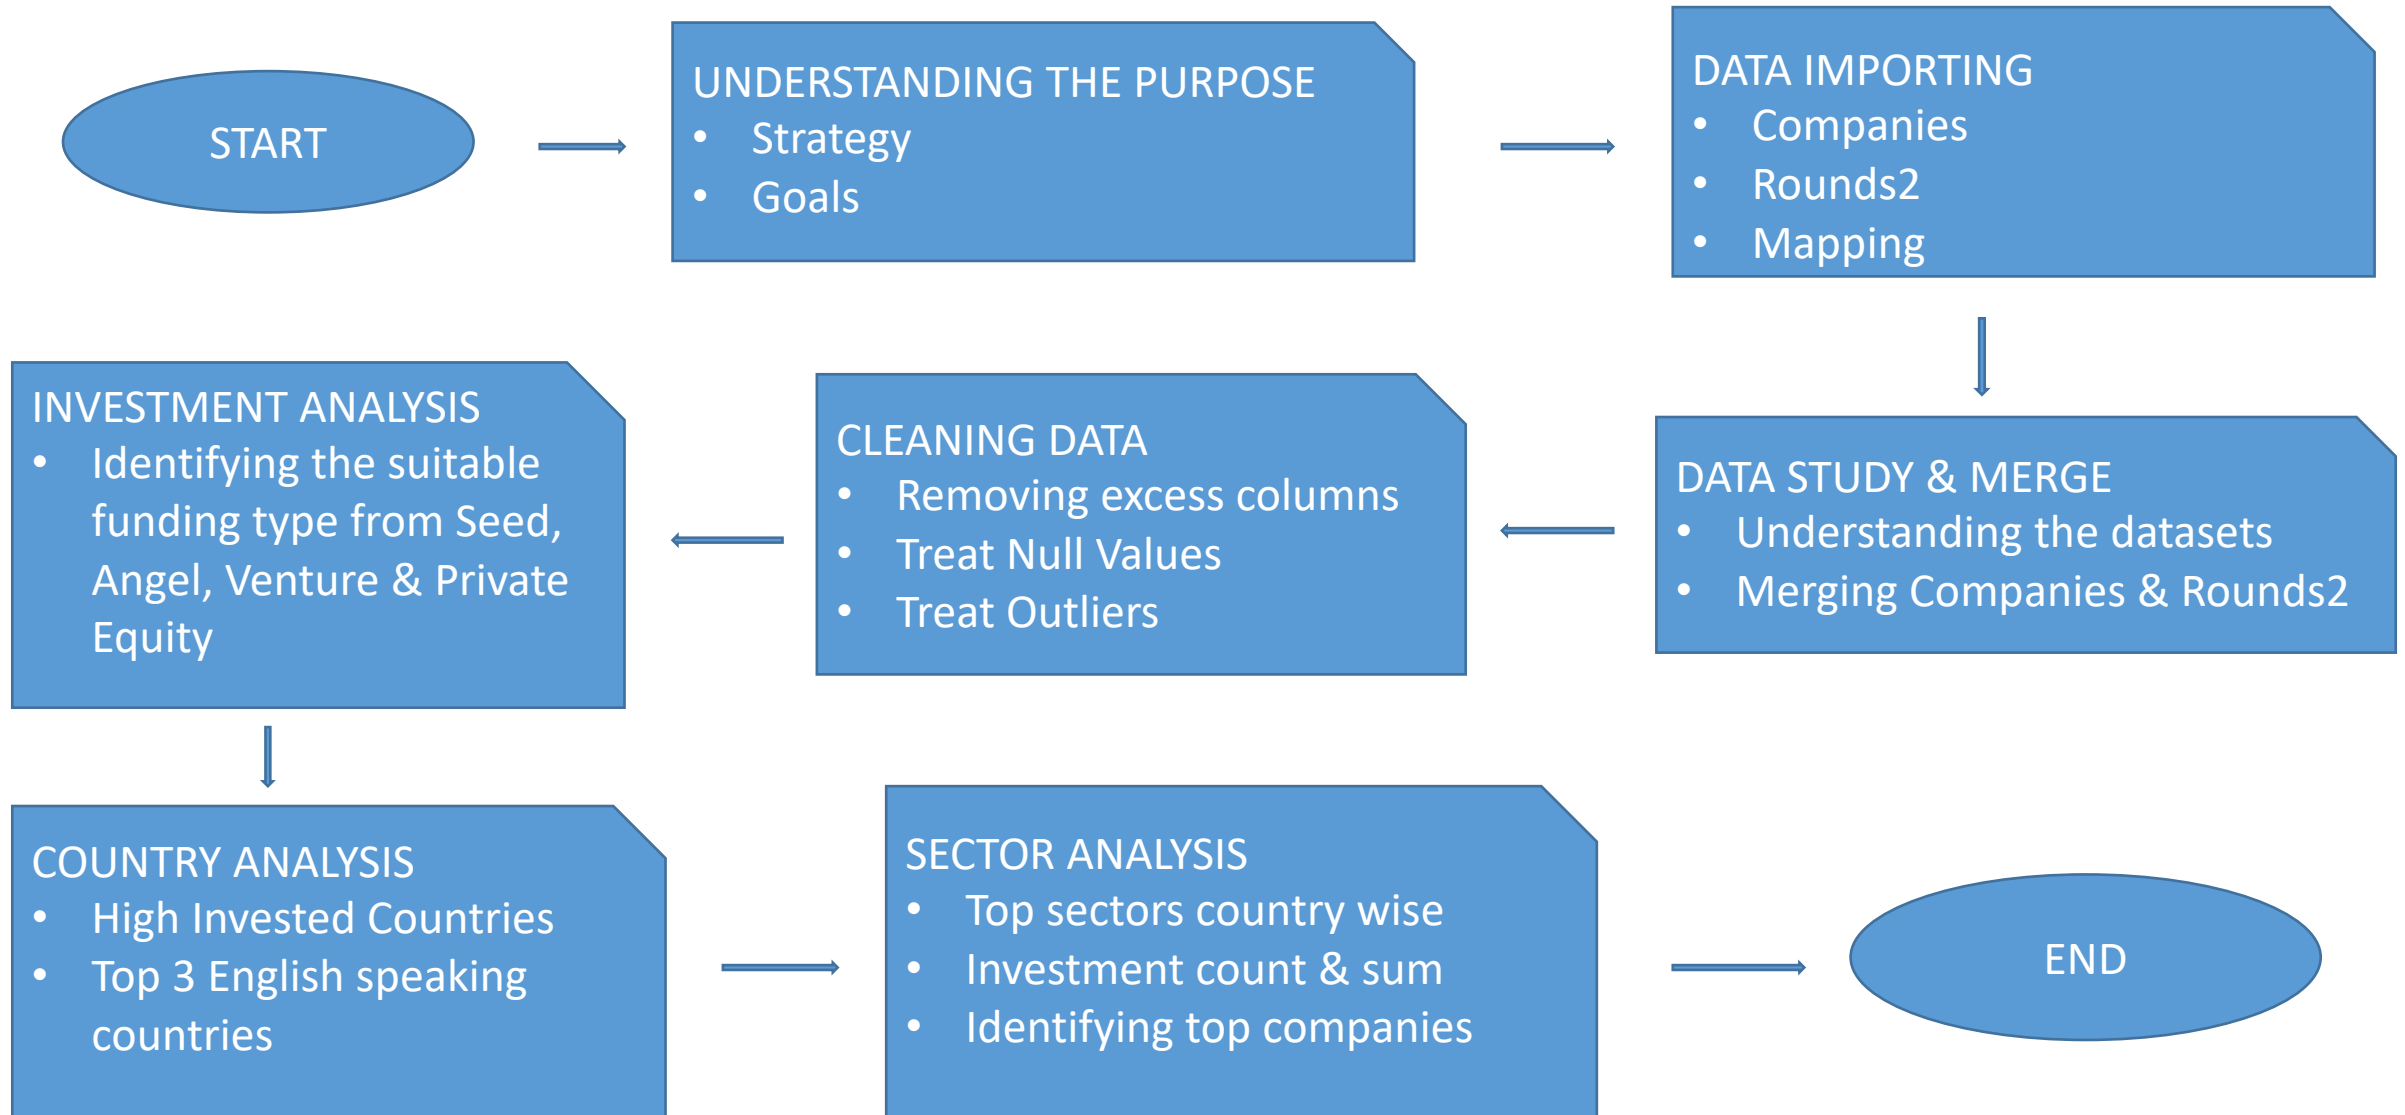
START

UNDERSTANDING THE PURPOSE
- Strategy
- Goals

DATA IMPORTING
- Companies
- Rounds2
- Mapping

DATA STUDY & MERGE
- Understanding the datasets
- Merging Companies & Rounds2

CLEANING DATA
- Removing excess columns
- Treat Null Values
- Treat Outliers

INVESTMENT ANALYSIS
- Identifying the suitable funding type from Seed, Angel, Venture & Private Equity

COUNTRY ANALYSIS
- High Invested Countries
- Top 3 English speaking countries

SECTOR ANALYSIS
- Top sectors country wise
- Investment count & sum
- Identifying top companies

END